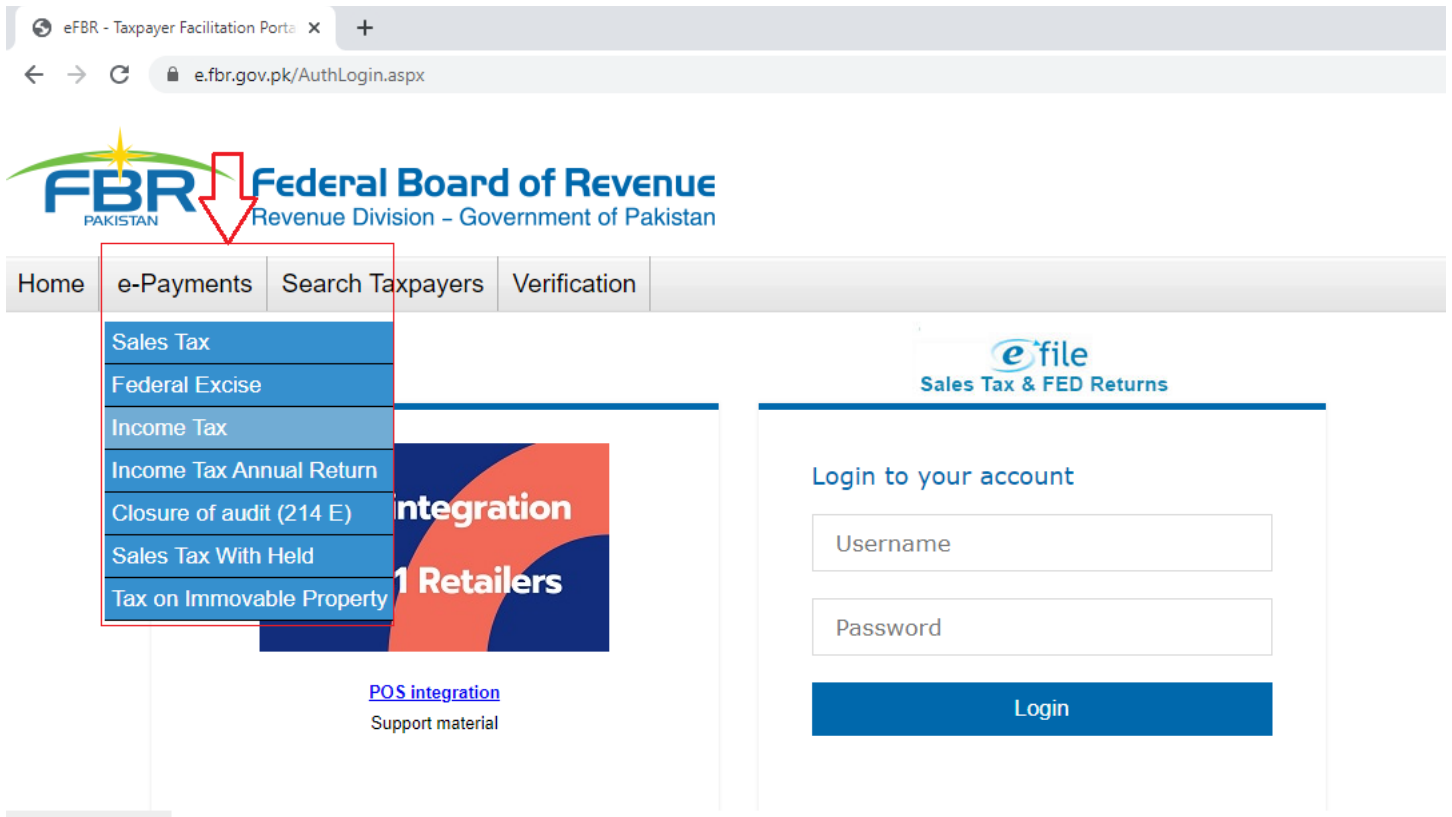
eFBR - Taxpayer Facilitation Porta ×
+
e.fbr.gov.pk/AuthLogin.aspx

FBR
PAKISTAN
Federal Board of Revenue
Revenue Division – Government of Pakistan

Home | e-Payments | Search Taxpayers | Verification

Sales Tax
Federal Excise
Income Tax
Income Tax Annual Return
Closure of audit (214 E)
Sales Tax With Held
Tax on Immovable Property

integration
1 Retailers

POS integration
Support material

e file
Sales Tax & FED Returns

Login to your account
Username
Password
Login